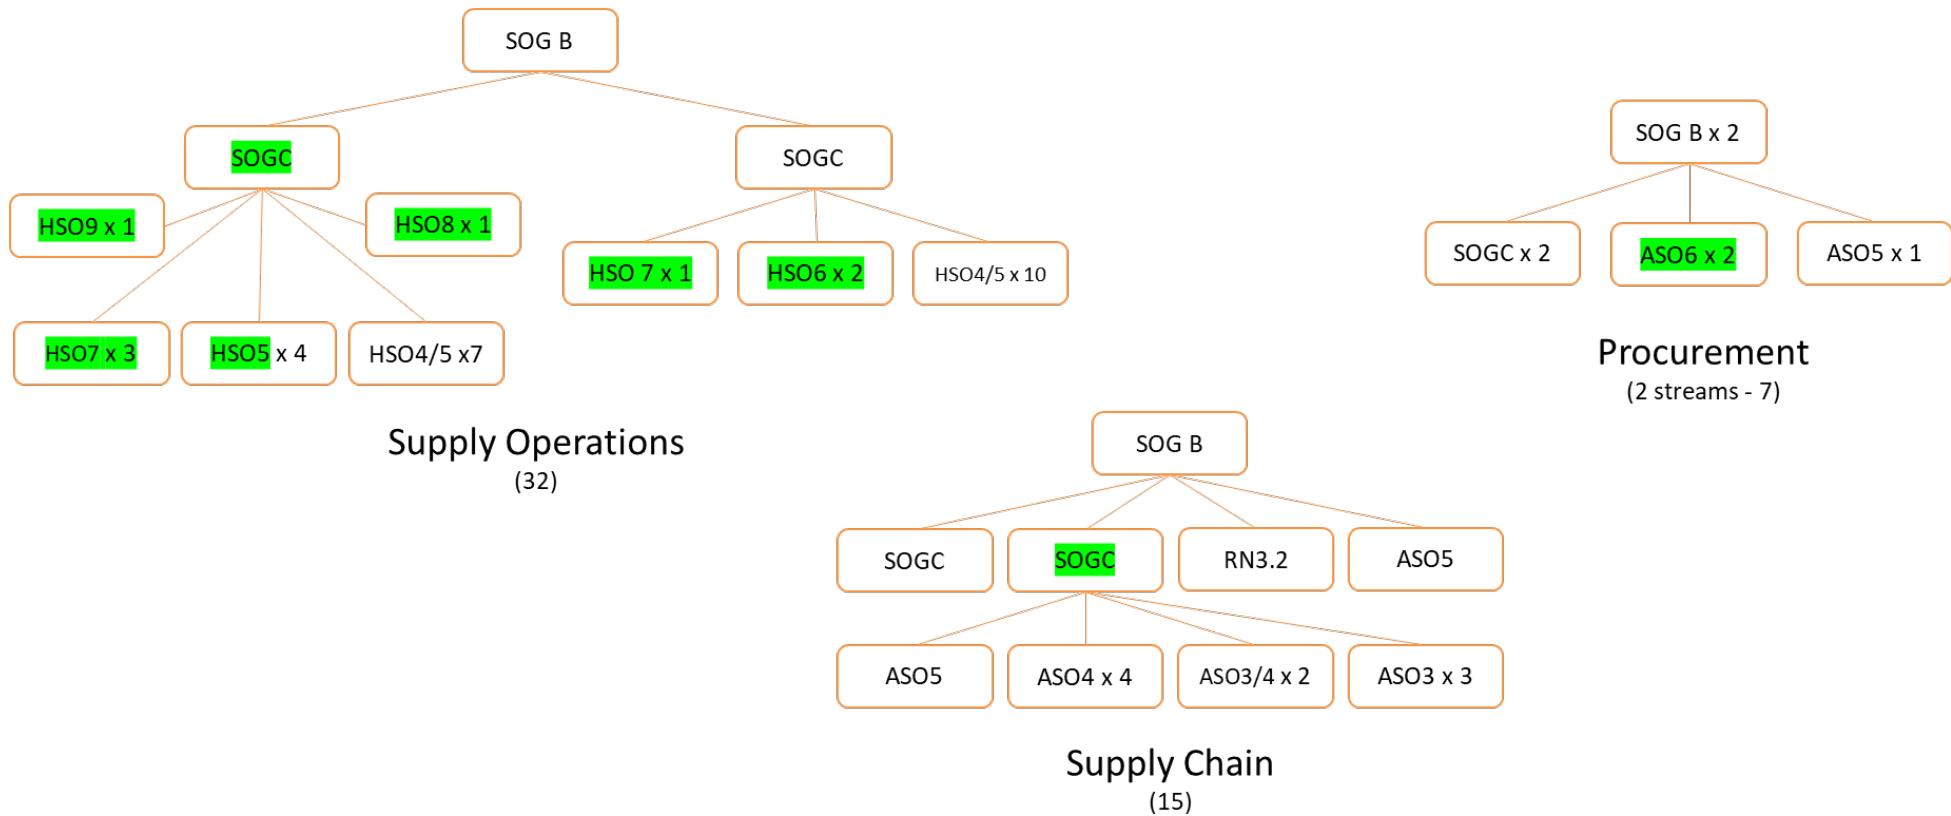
SOG B

SOGC

SOGC

HSO9 x 1

HSO8 x 1

HSO 7 x 1

HSO6 x 2

HSO4/5 x 10

HSO7 x 3

HSO5 x 4

HSO4/5 x7

Supply Operations
(32)

SOG B x 2

SOGC x 2

ASO6 x 2

ASO5 x 1

Procurement
(2 streams - 7)

SOG B

SOGC

SOGC

RN3.2

ASO5

ASO5

ASO4 x 4

ASO3/4 x 2

ASO3 x 3

Supply Chain
(15)